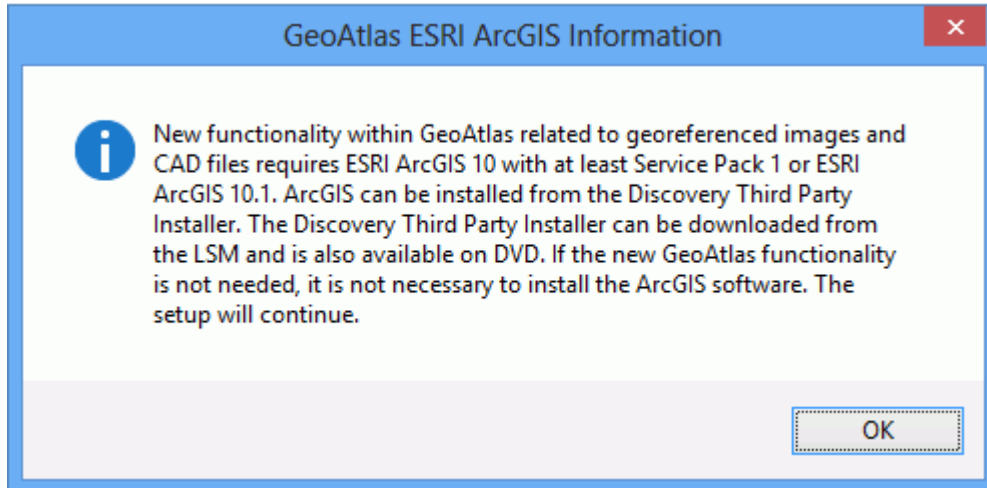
GeoAtlas ESRI ArcGIS Information

New functionality within GeoAtlas related to georeferenced images and CAD files requires ESRI ArcGIS 10 with at least Service Pack 1 or ESRI ArcGIS 10.1. ArcGIS can be installed from the Discovery Third Party Installer. The Discovery Third Party Installer can be downloaded from the LSM and is also available on DVD. If the new GeoAtlas functionality is not needed, it is not necessary to install the ArcGIS software. The setup will continue.

OK